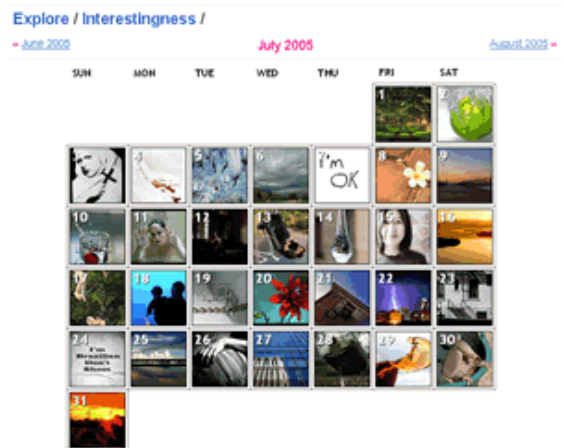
Explore / Interestingness /

« June 2005 July 2005 August 2005 »

| SUN | MON | TUE | WED | THU | FRI | SAT |
|---|---|---|---|---|---|---|
| | | | | | 1 | 2 |
| 3 | 4 | 5 | 6 | 7 | 8 | 9 |
| 10 | 11 | 12 | 13 | 14 | 15 | 16 |
| 17 | 18 | 19 | 20 | 21 | 22 | 23 |
| 24 | 25 | 26 | 27 | 28 | 29 | 30 |
| 31 | | | | | | |

I'm OK

I'm Breathing Don't Shoot